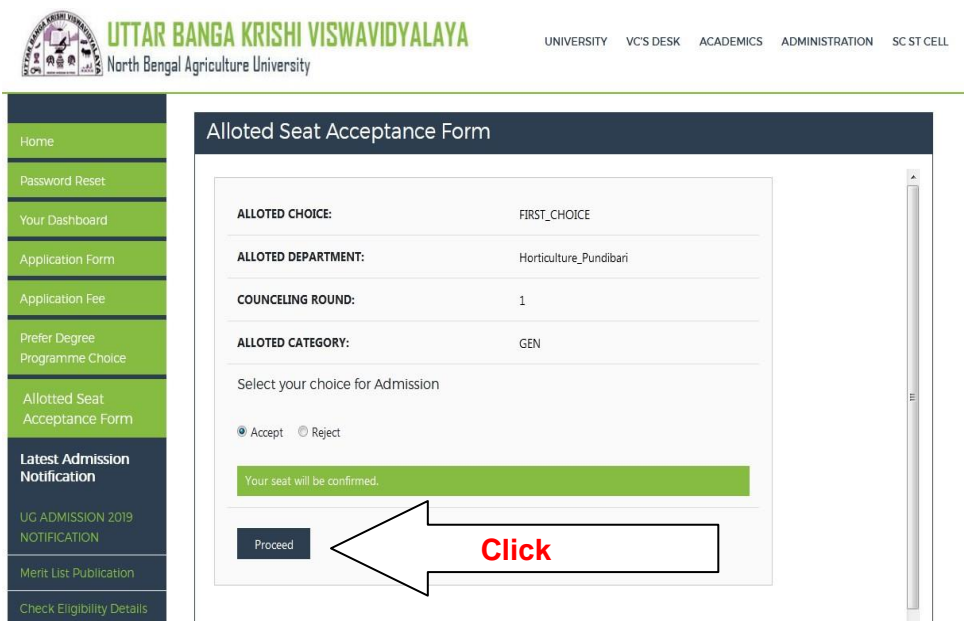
UTTAR BANGA KRISHI VISWAVIDYALAYA
North Bengal Agriculture University

UNIVERSITY VC'S DESK ACADEMICS ADMINISTRATION SC ST CELL

Home
Password Reset
Your Dashboard
Application Form
Application Fee
Prefer Degree Programme Choice
Allotted Seat Acceptance Form
Latest Admission Notification
UG ADMISSION 2019 NOTIFICATION
Merit List Publication
Check Eligibility Details

Alloted Seat Acceptance Form

| | |
|---|---|
| ALLOTED CHOICE: | FIRST_CHOICE |
| ALLOTED DEPARTMENT: | Horticulture_Pundibari |
| COUNCELING ROUND: | 1 |
| ALLOTED CATEGORY: | GEN |

Select your choice for Admission

Accept Reject

Your seat will be confirmed.

Proceed

Click